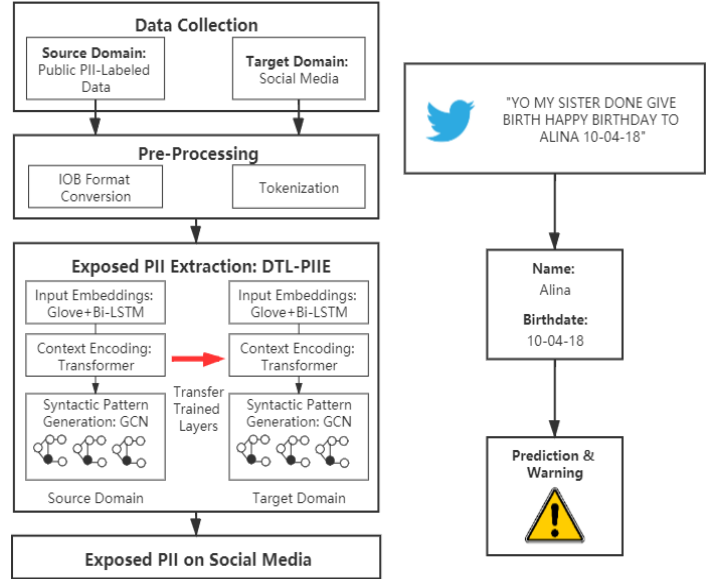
Data Collection

Source Domain: Public PII-Labeled Data

Target Domain: Social Media

Pre-Processing

IOB Format Conversion

Tokenization

Exposed PII Extraction: DTL-PIIE

Input Embeddings: Glove+Bi-LSTM

Context Encoding: Transformer

Syntactic Pattern Generation: GCN

Source Domain

Transfer Trained Layers

Input Embeddings: Glove+Bi-LSTM

Context Encoding: Transformer

Syntactic Pattern Generation: GCN

Target Domain

Exposed PII on Social Media

"YO MY SISTER DONE GIVE BIRTH HAPPY BIRTHDAY TO ALINA 10-04-18"

Name:
Alina

Birthdate:
10-04-18

Prediction & Warning